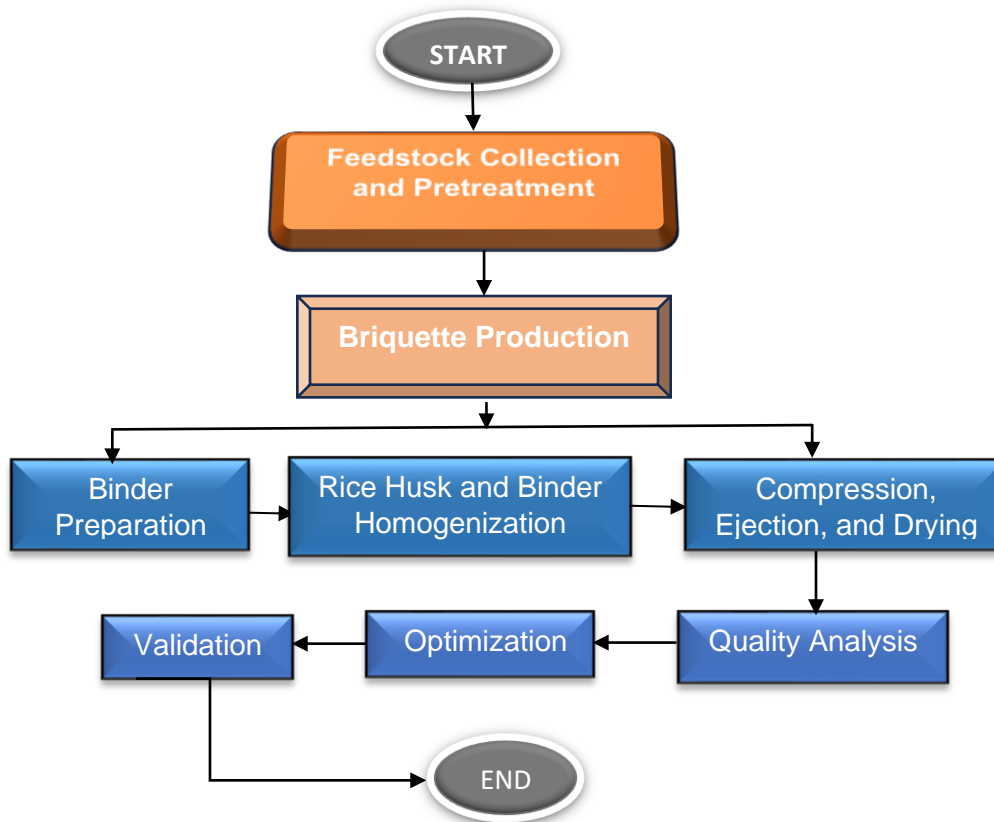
START

Feedstock Collection and Pretreatment

Briquette Production

Binder Preparation

Rice Husk and Binder Homogenization

Compression, Ejection, and Drying

Quality Analysis

Optimization

Validation

END